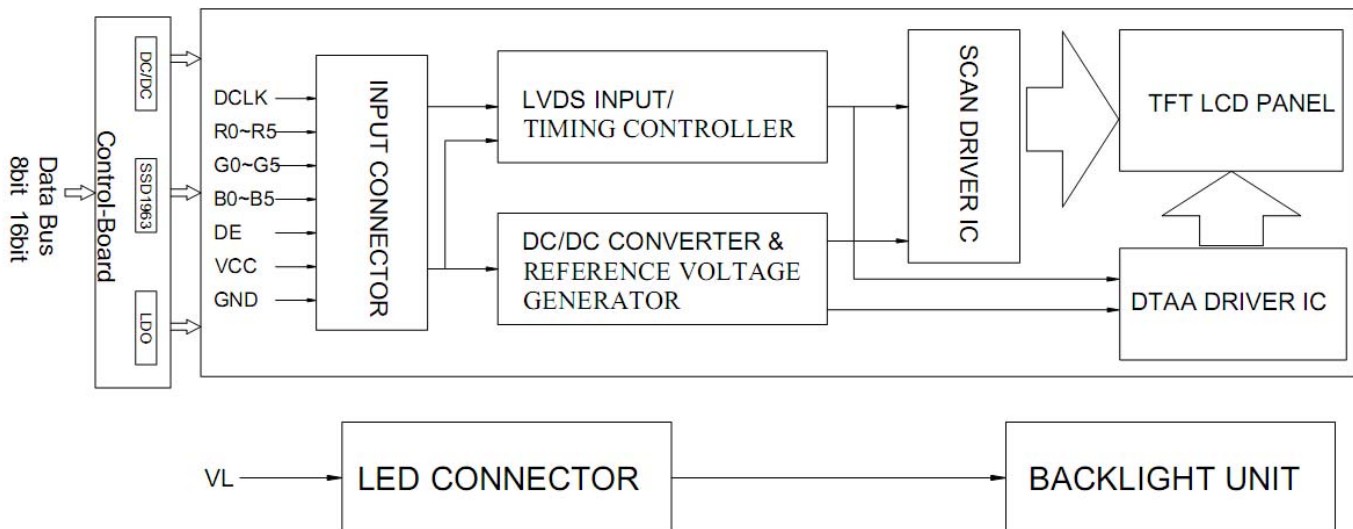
Data Bus
8bit 16bit

Control-Board

DC/DC

SSD1963

LDO

DCLK
R0~R5
G0~G5
B0~B5
DE
VCC
GND

INPUT CONNECTOR

LVDS INPUT/
TIMING CONTROLLER

DC/DC CONVERTER &
REFERENCE VOLTAGE
GENERATOR

SCAN DRIVER IC

TFT LCD PANEL

DTAA DRIVER IC

VL

LED CONNECTOR

BACKLIGHT UNIT